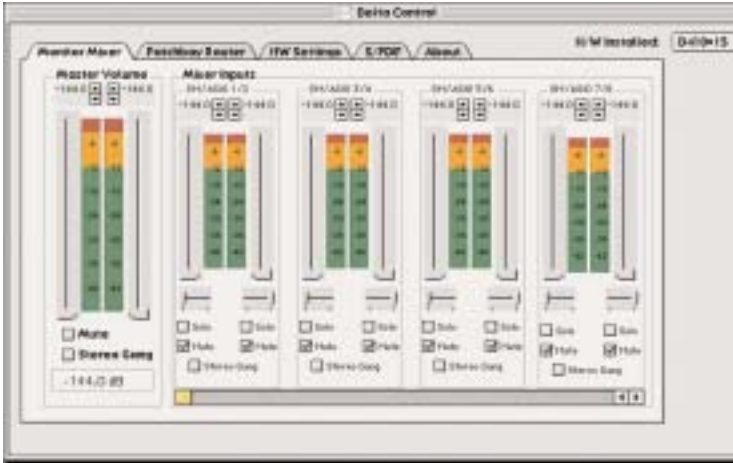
Delta Control

Monitor Mixer | Patchbay Router | H/W Settings | S/PDIF | About

H/W Installed: Delta-1010

Master Volume

-144.0 -144.0

Mute

Stereo Gang

-144.0 dB

Mixer Inputs

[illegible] 1/2

-144.0 -144.0

Solo Solo

Mute Mute

Stereo Gang

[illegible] 3/4

-144.0 -144.0

Solo Solo

Mute Mute

Stereo Gang

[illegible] 5/6

-144.0 -144.0

Solo Solo

Mute Mute

Stereo Gang

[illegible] 7/8

-144.0 -144.0

Solo Solo

Mute Mute

Stereo Gang